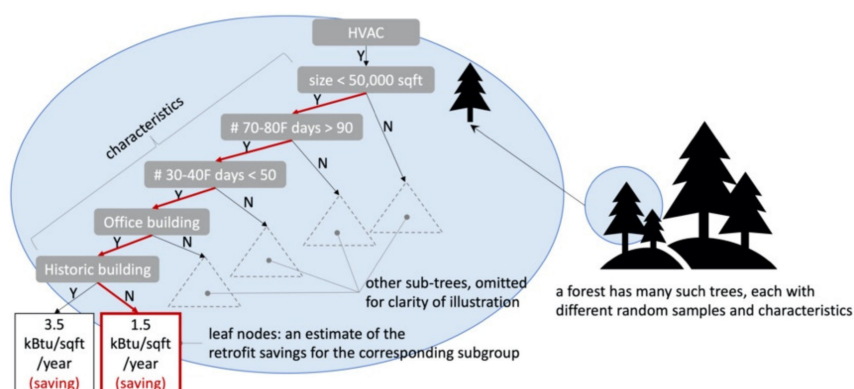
HVAC

Y

size < 50,000 sqft

characteristics

Y

N

# 70-80F days > 90

Y

N

# 30-40F days < 50

Y

N

Office building

Y

N

Historic building

Y

N

3.5 kBtu/sqft /year (saving)

1.5 kBtu/sqft /year (saving)

other sub-trees, omitted for clarity of illustration

leaf nodes: an estimate of the retrofit savings for the corresponding subgroup

a forest has many such trees, each with different random samples and characteristics